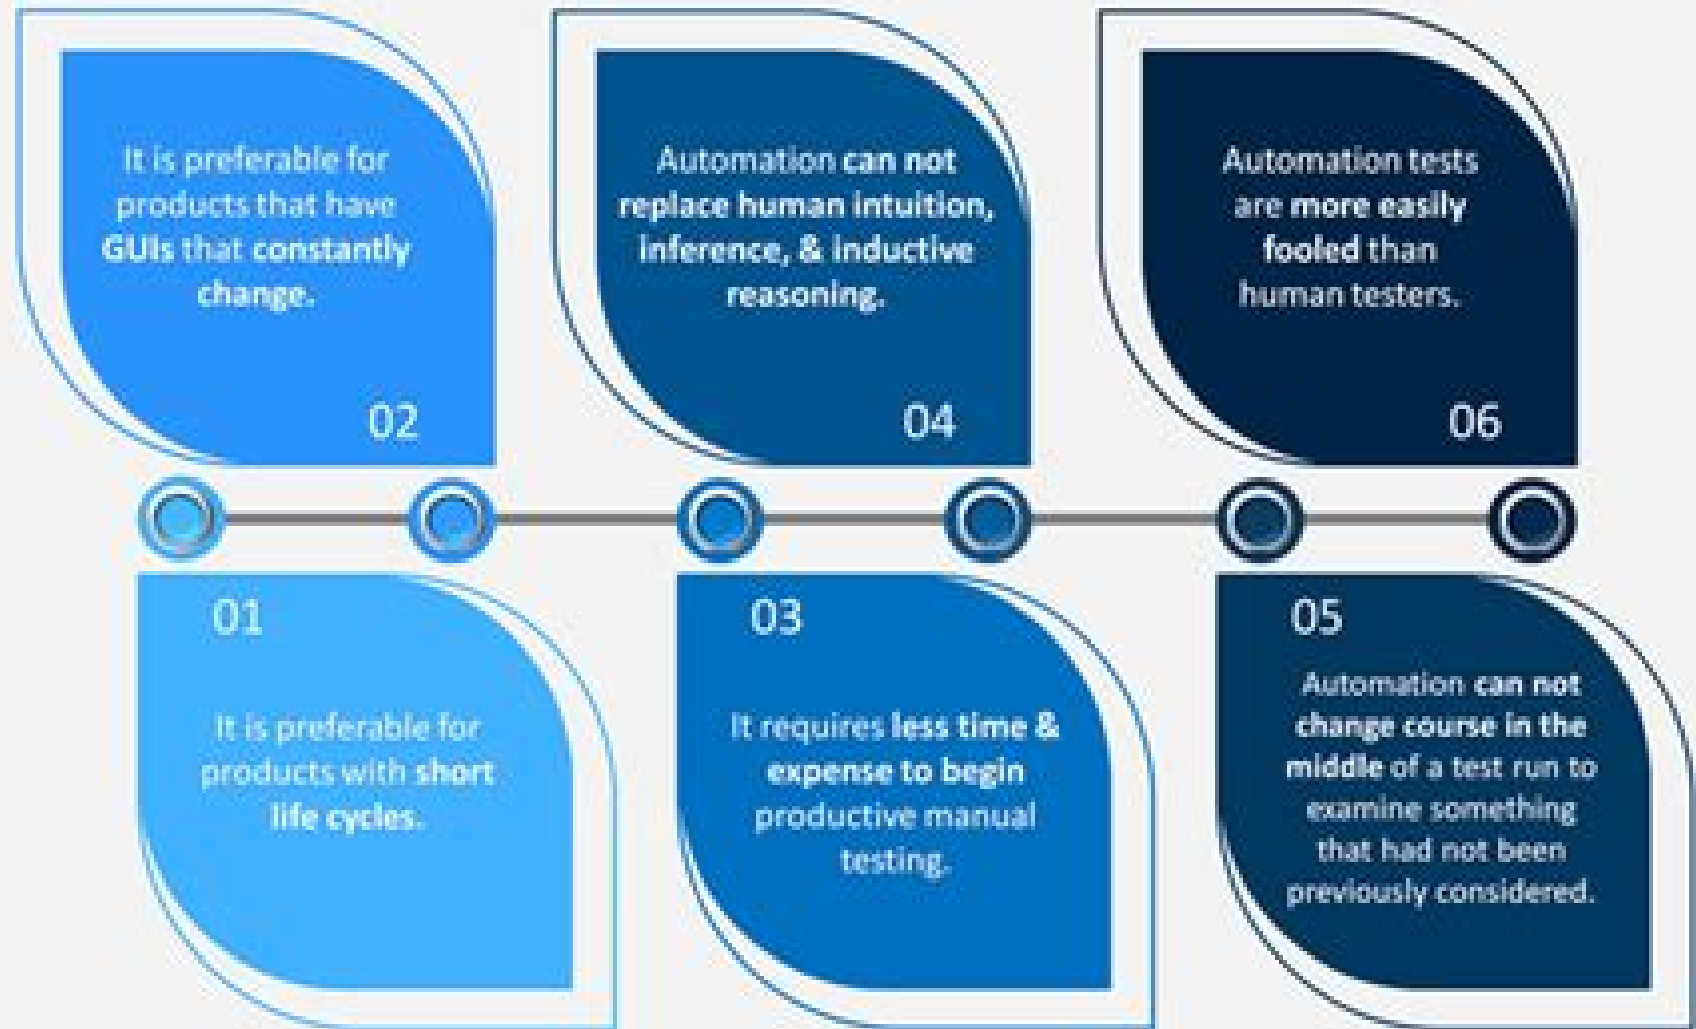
01

It is preferable for products with short life cycles.

02

It is preferable for products that have GUIs that constantly change.

03

It requires less time & expense to begin productive manual testing.

04

Automation can not replace human intuition, inference, & inductive reasoning.

05

Automation can not change course in the middle of a test run to examine something that had not been previously considered.

06

Automation tests are more easily fooled than human testers.